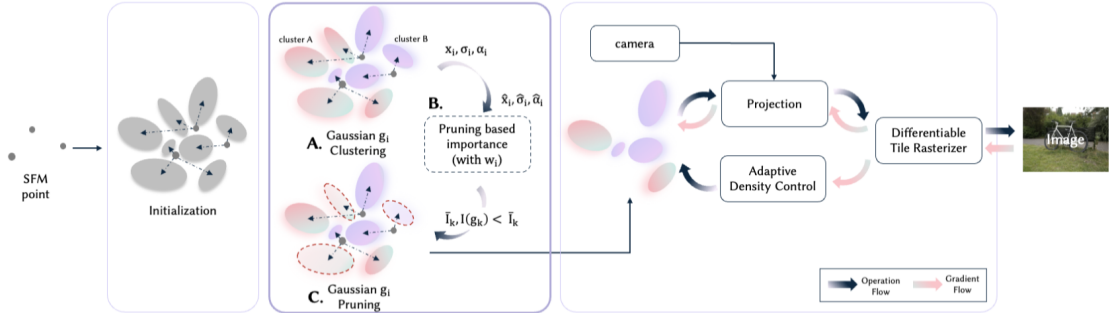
SFM point

Initialization

cluster A

cluster B

$x_i, \sigma_i, \alpha_i$

B.

$\hat{x}_i, \hat{\sigma}_i, \hat{\alpha}_i$

A. Gaussian $g_i$ Clustering

Pruning based importance (with $w_i$)

$\bar{I}_k, I(g_k) < \bar{I}_k$

C. Gaussian $g_i$ Pruning

camera

Projection

Differentiable Tile Rasterizer

Image

Adaptive Density Control

Operation Flow

Gradient Flow